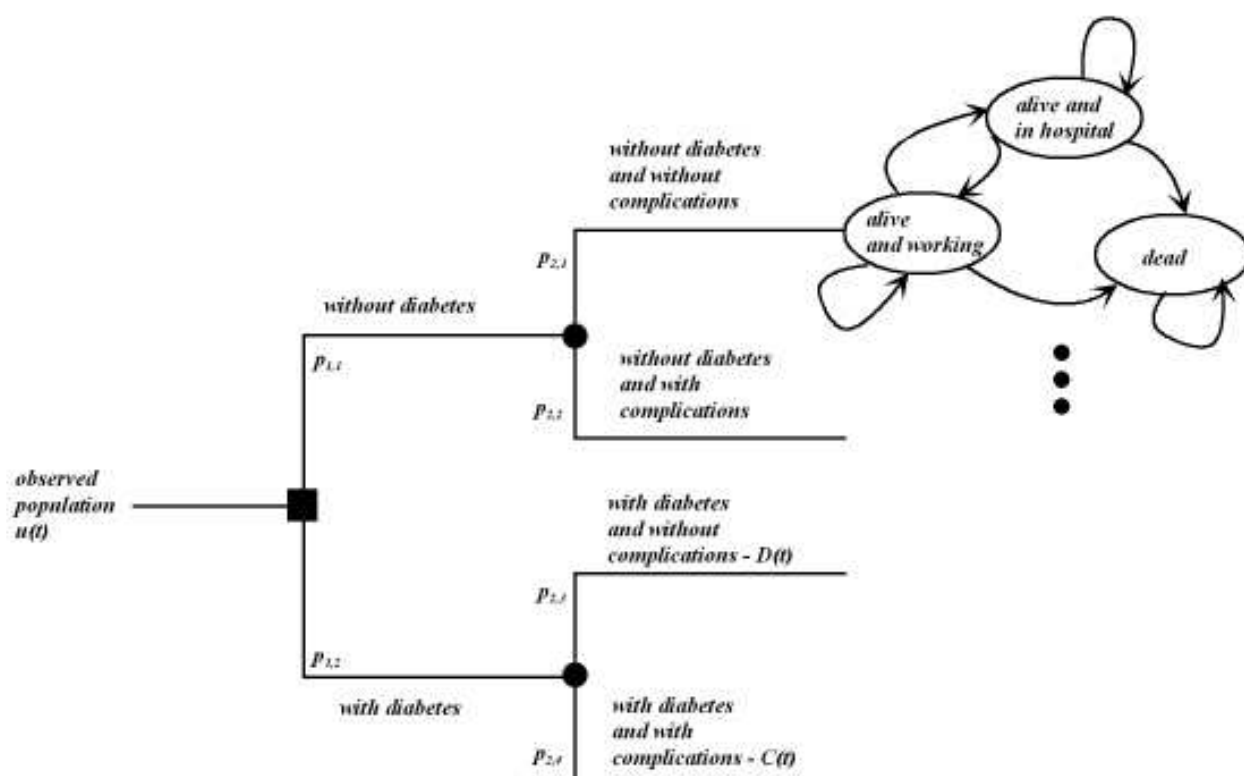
alive and in hospital

without diabetes and without complications

alive and working

dead

$p_{2,1}$

without diabetes

$p_{1,1}$

without diabetes and with complications

$p_{2,2}$

observed population u(t)

with diabetes and without complications - D(t)

$p_{2,3}$

$p_{1,2}$

with diabetes

with diabetes and with complications - C(t)

$p_{2,4}$